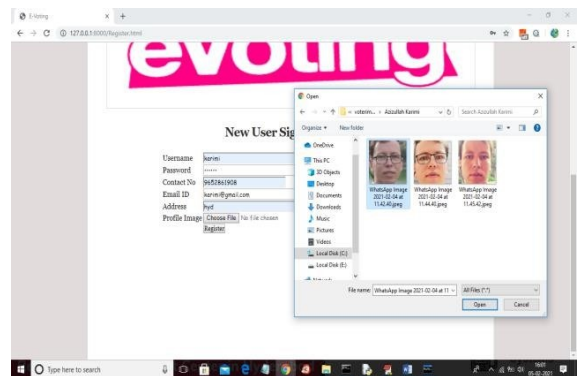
E-Voting × +

127.0.0.1:8000/Register.html

evoting

New User Sig

Username karimi
Password ......
Contact No 9652861908
Email ID karimi@gmail.com
Address hyd
Profile Image Choose File No file chosen
Register

Open

« voterim... › Azizullah Karimi

Search Azizullah Karimi

Organize ▾ New folder

OneDrive
This PC
3D Objects
Desktop
Documents
Downloads
Music
Pictures
Videos
Local Disk (C:)
Local Disk (E:)
Network

WhatsApp Image 2021-02-04 at 11.42.40.jpeg
WhatsApp Image 2021-02-04 at 11.44.40.jpeg
WhatsApp Image 2021-02-04 at 11.45.42.jpeg

File name: WhatsApp Image 2021-02-04 at 11
All Files (*.*)
Open Cancel

Type here to search